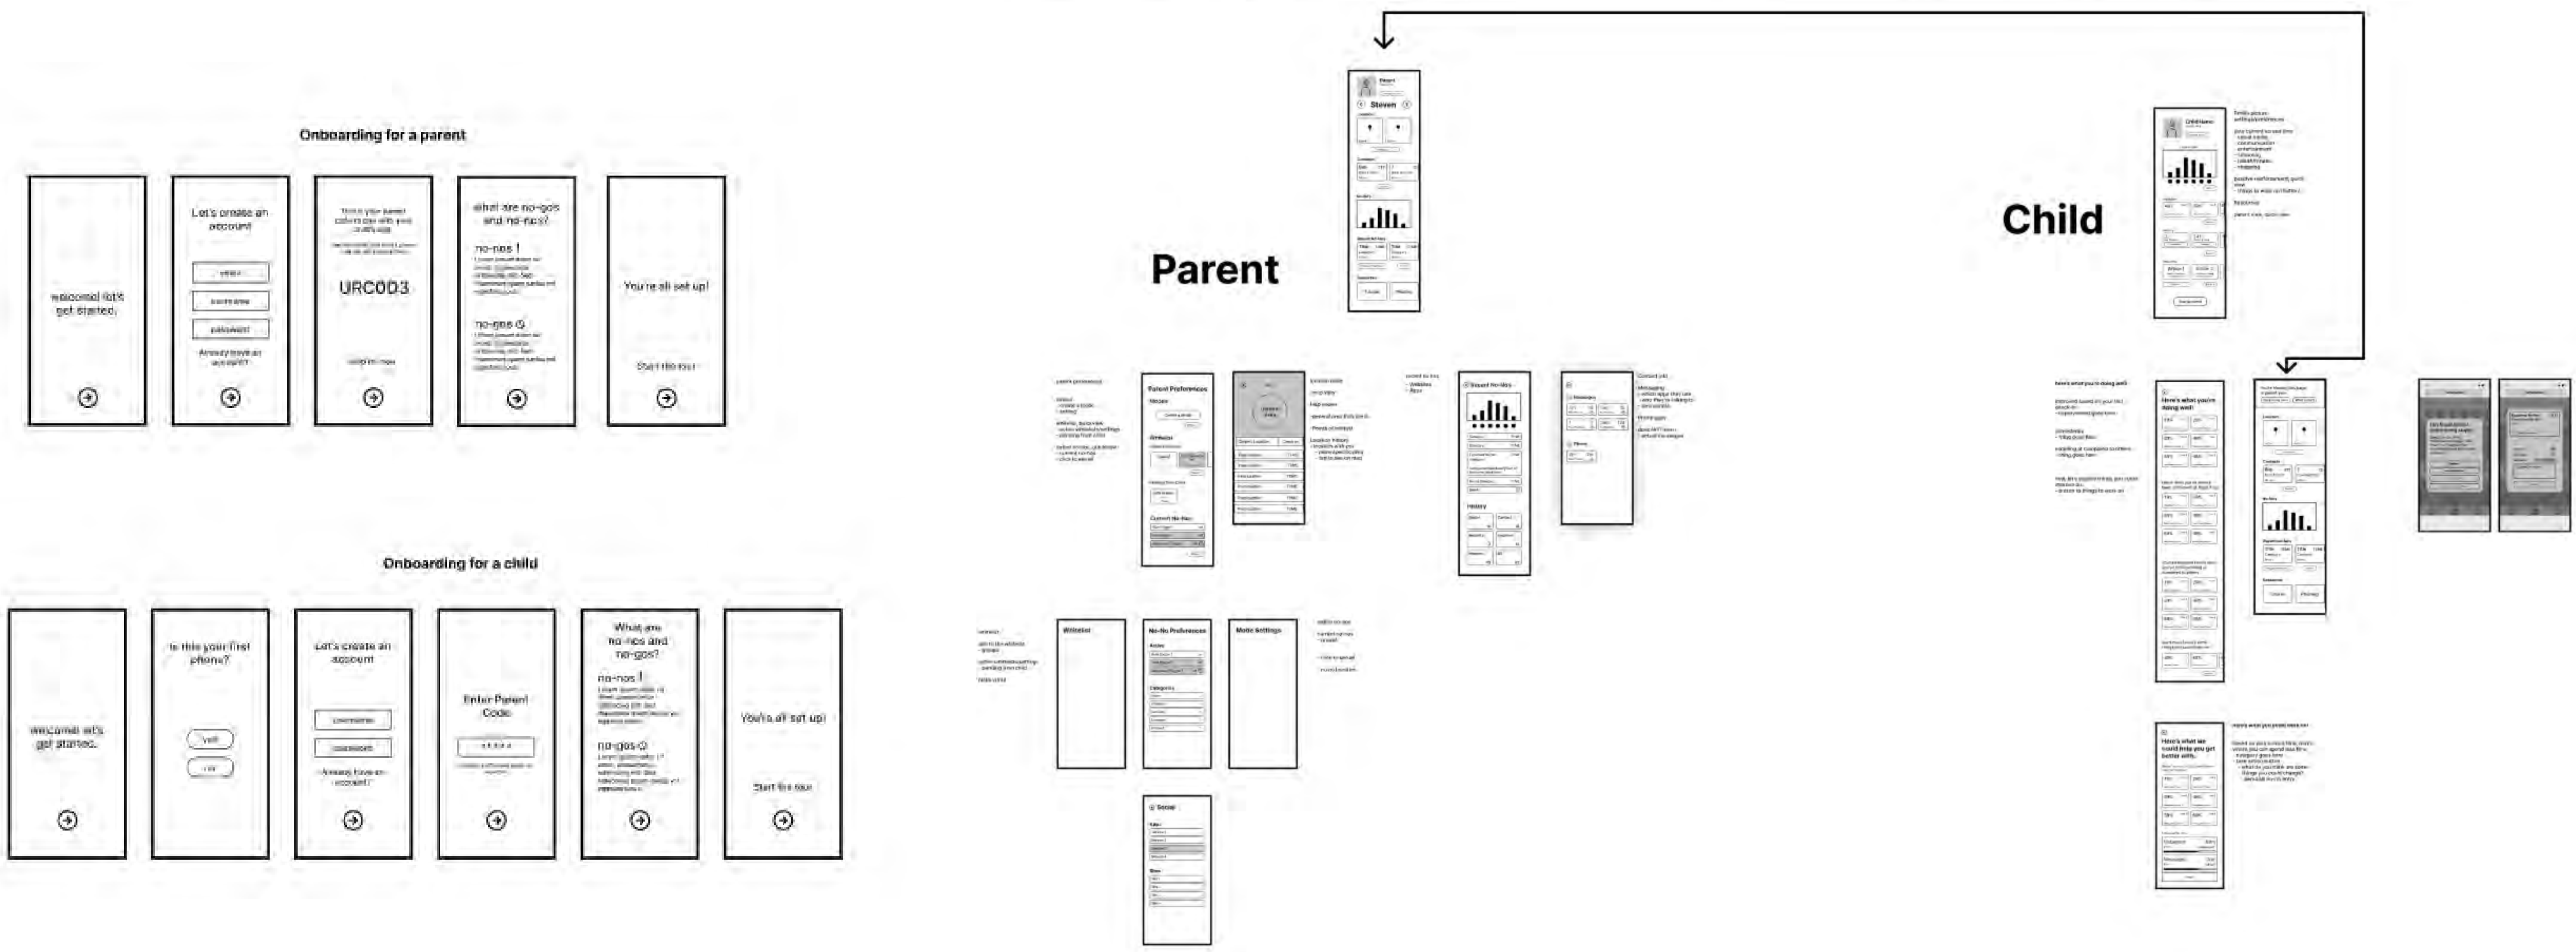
Onboarding for a parent

welcome! let's get started.

Let's create an account

email

username

password

Already have an account?

This is your parent code to pair with your child's app

URC0D3

What are no-gos and no-nos?

no-nos !

no-gos ⊘

You're all set up!

Start the tour

Parent

Steven

Child

Onboarding for a child

welcome! let's get started.

Is this your first phone?

yes

no

Let's create an account

username

password

Already have an account?

Enter Parent Code

What are no-nos and no-gos?

no-nos !

no-gos ⊘

You're all set up!

Start the tour

Parent Preferences

Whitelist

No-No Preferences

Mode Settings

Social

Here's what you're doing well!

Here's what we could help you get better with.